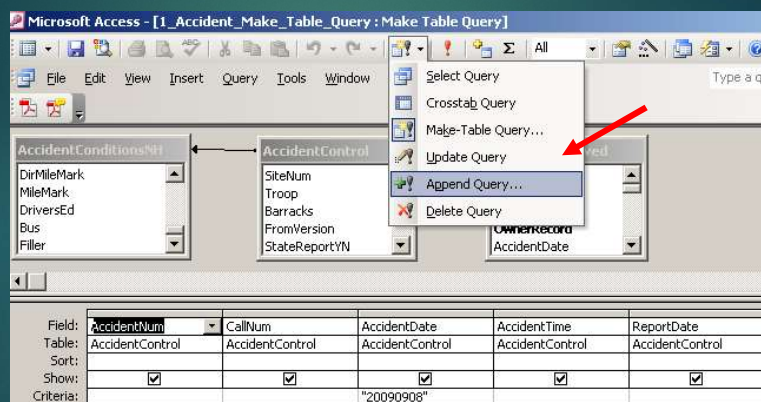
Microsoft Access - [1_Accident_Make_Table_Query : Make Table Query]

All

File Edit View Insert Query Tools Window

Type a q

Select Query
Crosstab Query
Make-Table Query...
Update Query
Append Query...
Delete Query

AccidentConditionsNH
DirMileMark
MileMark
DriversEd
Bus
Filler

AccidentControl
SiteNum
Troop
Barracks
FromVersion
StateReportYN

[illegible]ved
OwnerRecord
AccidentDate

| Field: | AccidentNum | CallNum | AccidentDate | AccidentTime | ReportDate |
|---|---|---|---|---|---|
| Table: | AccidentControl | AccidentControl | AccidentControl | AccidentControl | AccidentControl |
| Sort: | | | | | |
| Show: | ☑ | ☑ | ☑ | ☑ | ☑ |
| Criteria: | | | "20090908" | | |